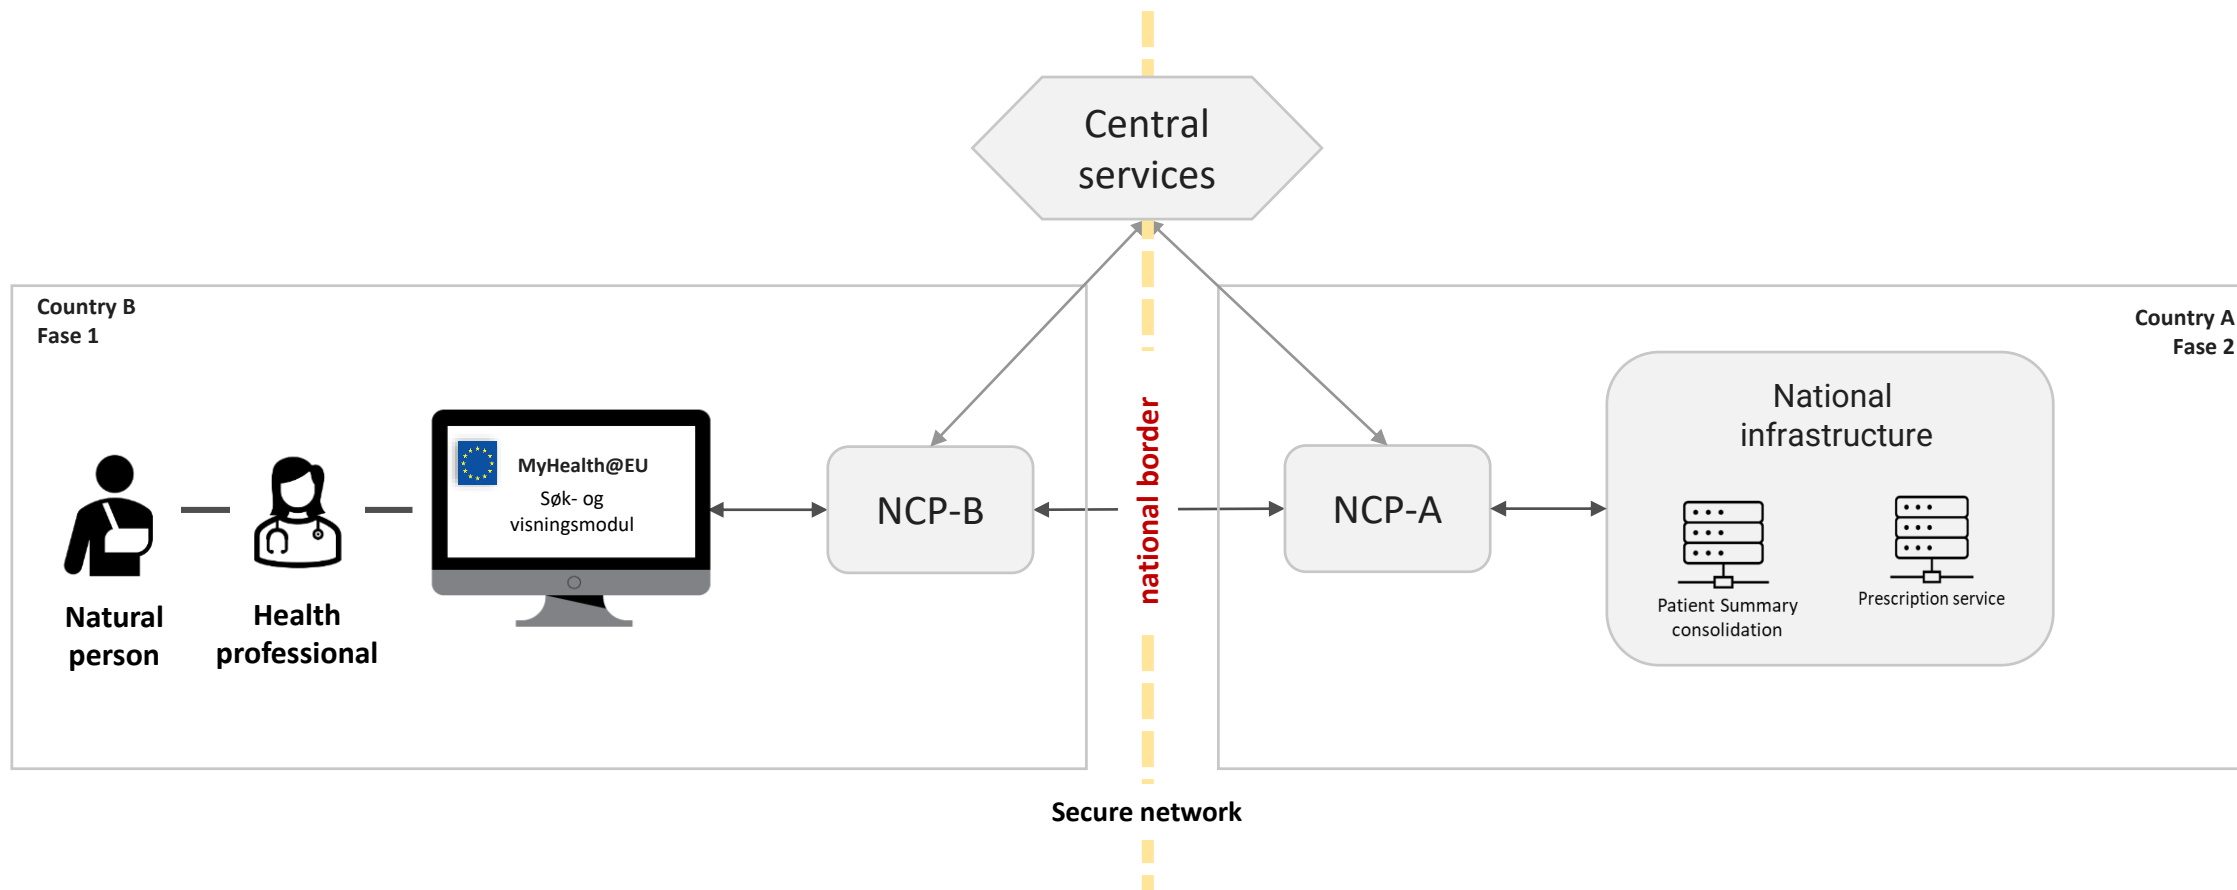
Central services

Country B
Fase 1

Country A
Fase 2

national border

Natural person

Health professional

MyHealth@EU
Søk- og visningsmodul

NCP-B

NCP-A

National infrastructure

Patient Summary consolidation

Prescription service

Secure network